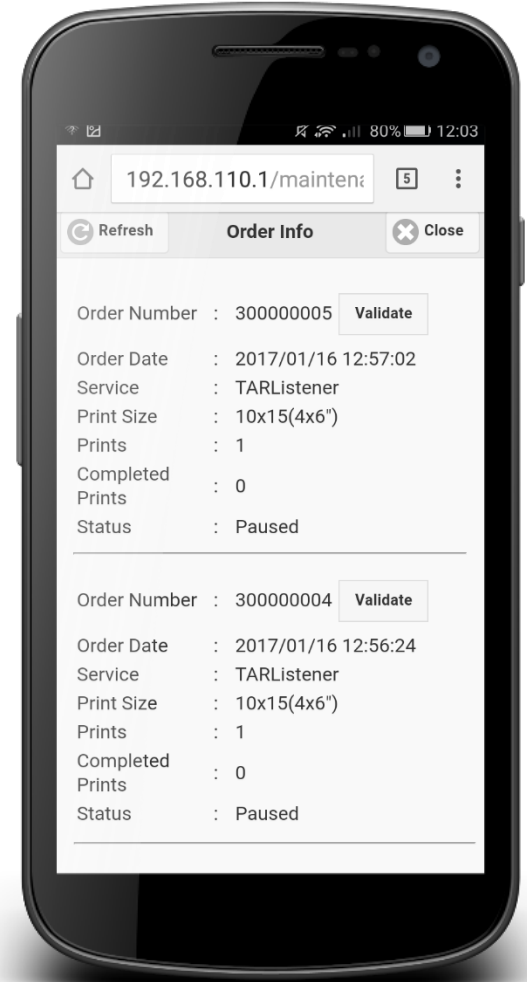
80% 12:03

192.168.110.1/maintena

5

Refresh

Order Info

Close

Order Number : 300000005 Validate

Order Date : 2017/01/16 12:57:02

Service : TARListener

Print Size : 10x15(4x6")

Prints : 1

Completed Prints : 0

Status : Paused

Order Number : 300000004 Validate

Order Date : 2017/01/16 12:56:24

Service : TARListener

Print Size : 10x15(4x6")

Prints : 1

Completed Prints : 0

Status : Paused